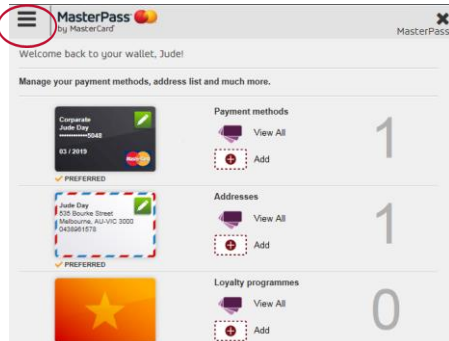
MasterPass
by MasterCard

MasterPass

Welcome back to your wallet, Jude!

Manage your payment methods, address list and much more.

Corporate
Jude Day
••••••••••5048
03 / 2019

PREFERRED

Payment methods
View All
Add
1

Jude Day
535 Bourke Street
Melbourne, AU-VIC 3000
0438961578

PREFERRED

Addresses
View All
Add
1

Loyalty programmes
View All
Add
0